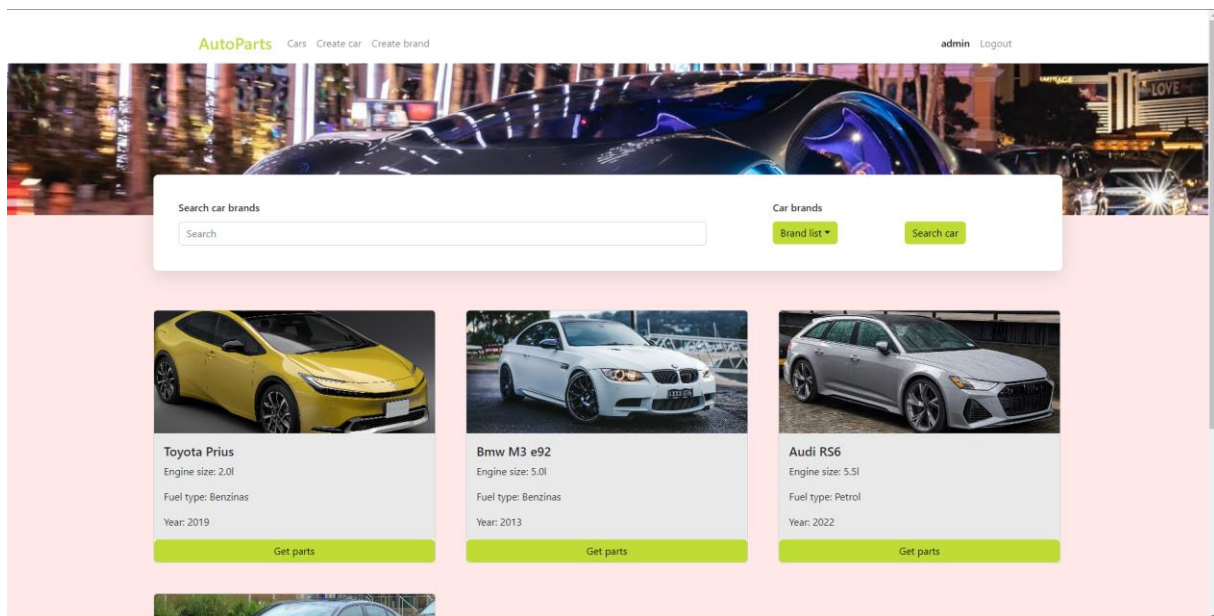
AutoParts Cars Create car Create brand

admin Logout

Search car brands

Search

Car brands

Brand list ▾

Search car

Toyota Prius

Engine size: 2.0l

Fuel type: Benzinas

Year: 2019

Get parts

Bmw M3 e92

Engine size: 5.0l

Fuel type: Benzinas

Year: 2013

Get parts

Audi RS6

Engine size: 5.5l

Fuel type: Petrol

Year: 2022

Get parts